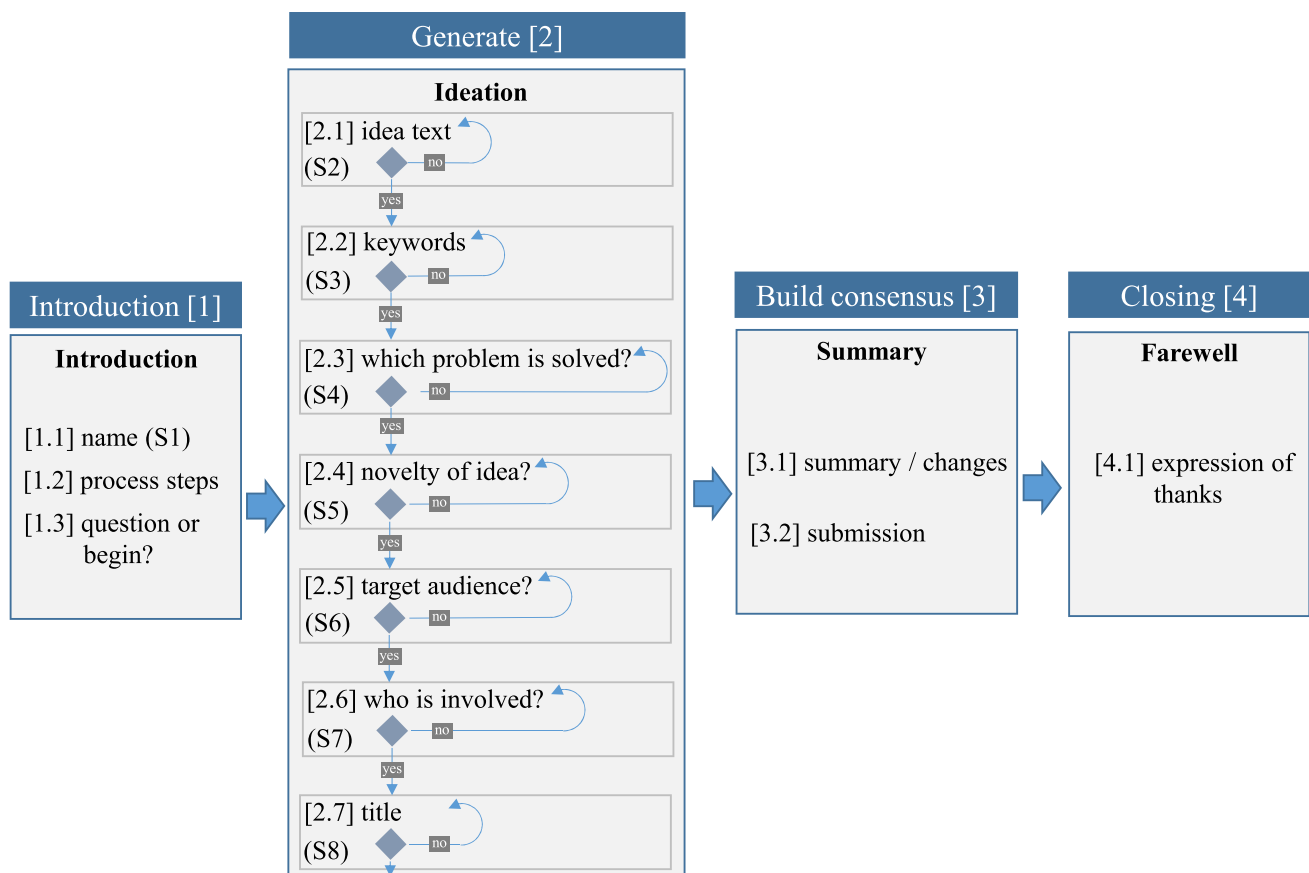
Introduction [1]

Introduction

[1.1] name (S1)

[1.2] process steps

[1.3] question or begin?

Generate [2]

Ideation

[2.1] idea text
(S2)
no
yes

[2.2] keywords
(S3)
no
yes

[2.3] which problem is solved?
(S4)
no
yes

[2.4] novelty of idea?
(S5)
no
yes

[2.5] target audience?
(S6)
no
yes

[2.6] who is involved?
(S7)
no
yes

[2.7] title
(S8)
no

Build consensus [3]

Summary

[3.1] summary / changes

[3.2] submission

Closing [4]

Farewell

[4.1] expression of thanks